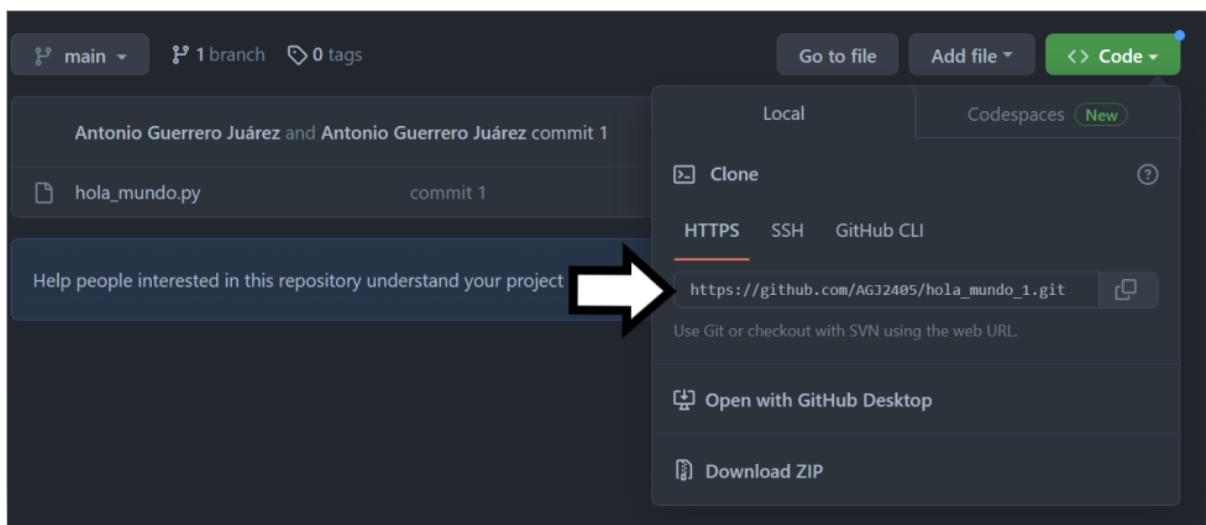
main 1 branch 0 tags

Go to file Add file Code

Antonio Guerrero Juárez and Antonio Guerrero Juárez commit 1

hola_mundo.py commit 1

Help people interested in this repository understand your project

Local Codespaces New

Clone

HTTPS SSH GitHub CLI

https://github.com/AGJ2405/hola_mundo_1.git

Use Git or checkout with SVN using the web URL.

Open with GitHub Desktop

Download ZIP